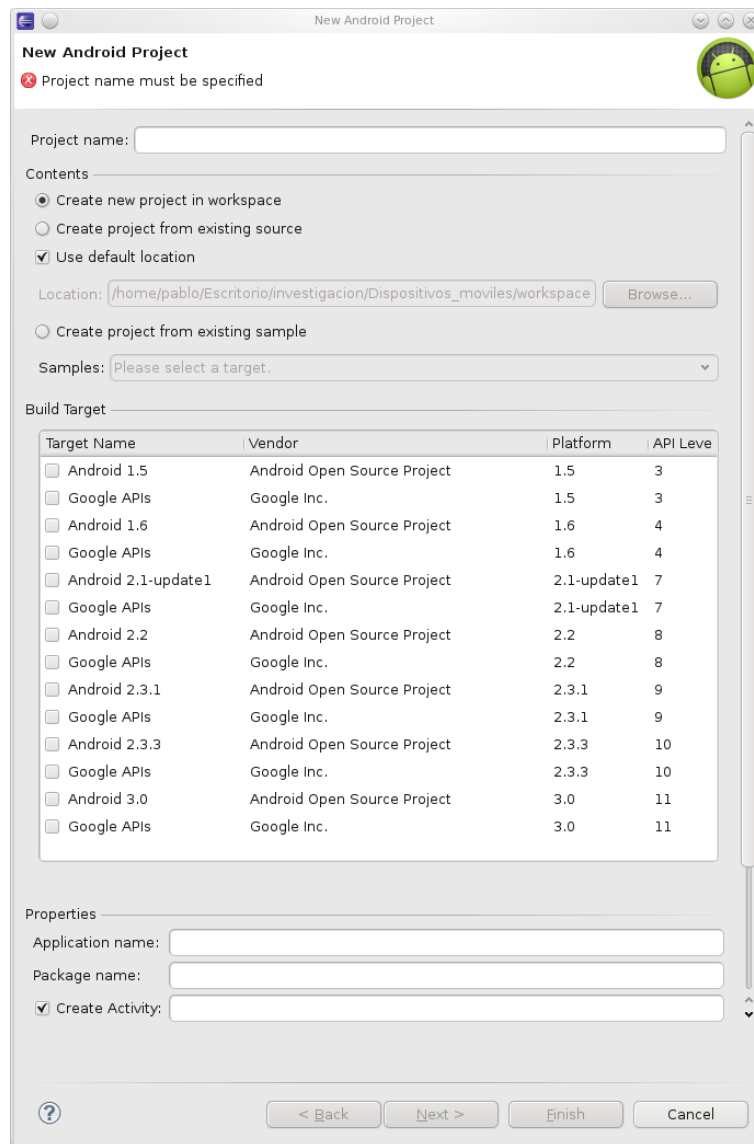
New Android Project

New Android Project
Project name must be specified

Project name:

Contents
Create new project in workspace
Create project from existing source
Use default location

Location: /home/pablo/Escritorio/investigacion/Dispositivos_moviles/workspace Browse...

Create project from existing sample

Samples: Please select a target.

Build Target

| Target Name | Vendor | Platform | API Leve |
|---|---|---|---|
| Android 1.5 | Android Open Source Project | 1.5 | 3 |
| Google APIs | Google Inc. | 1.5 | 3 |
| Android 1.6 | Android Open Source Project | 1.6 | 4 |
| Google APIs | Google Inc. | 1.6 | 4 |
| Android 2.1-update1 | Android Open Source Project | 2.1-update1 | 7 |
| Google APIs | Google Inc. | 2.1-update1 | 7 |
| Android 2.2 | Android Open Source Project | 2.2 | 8 |
| Google APIs | Google Inc. | 2.2 | 8 |
| Android 2.3.1 | Android Open Source Project | 2.3.1 | 9 |
| Google APIs | Google Inc. | 2.3.1 | 9 |
| Android 2.3.3 | Android Open Source Project | 2.3.3 | 10 |
| Google APIs | Google Inc. | 2.3.3 | 10 |
| Android 3.0 | Android Open Source Project | 3.0 | 11 |
| Google APIs | Google Inc. | 3.0 | 11 |

Properties
Application name:
Package name:
Create Activity:

< Back Next > Finish Cancel